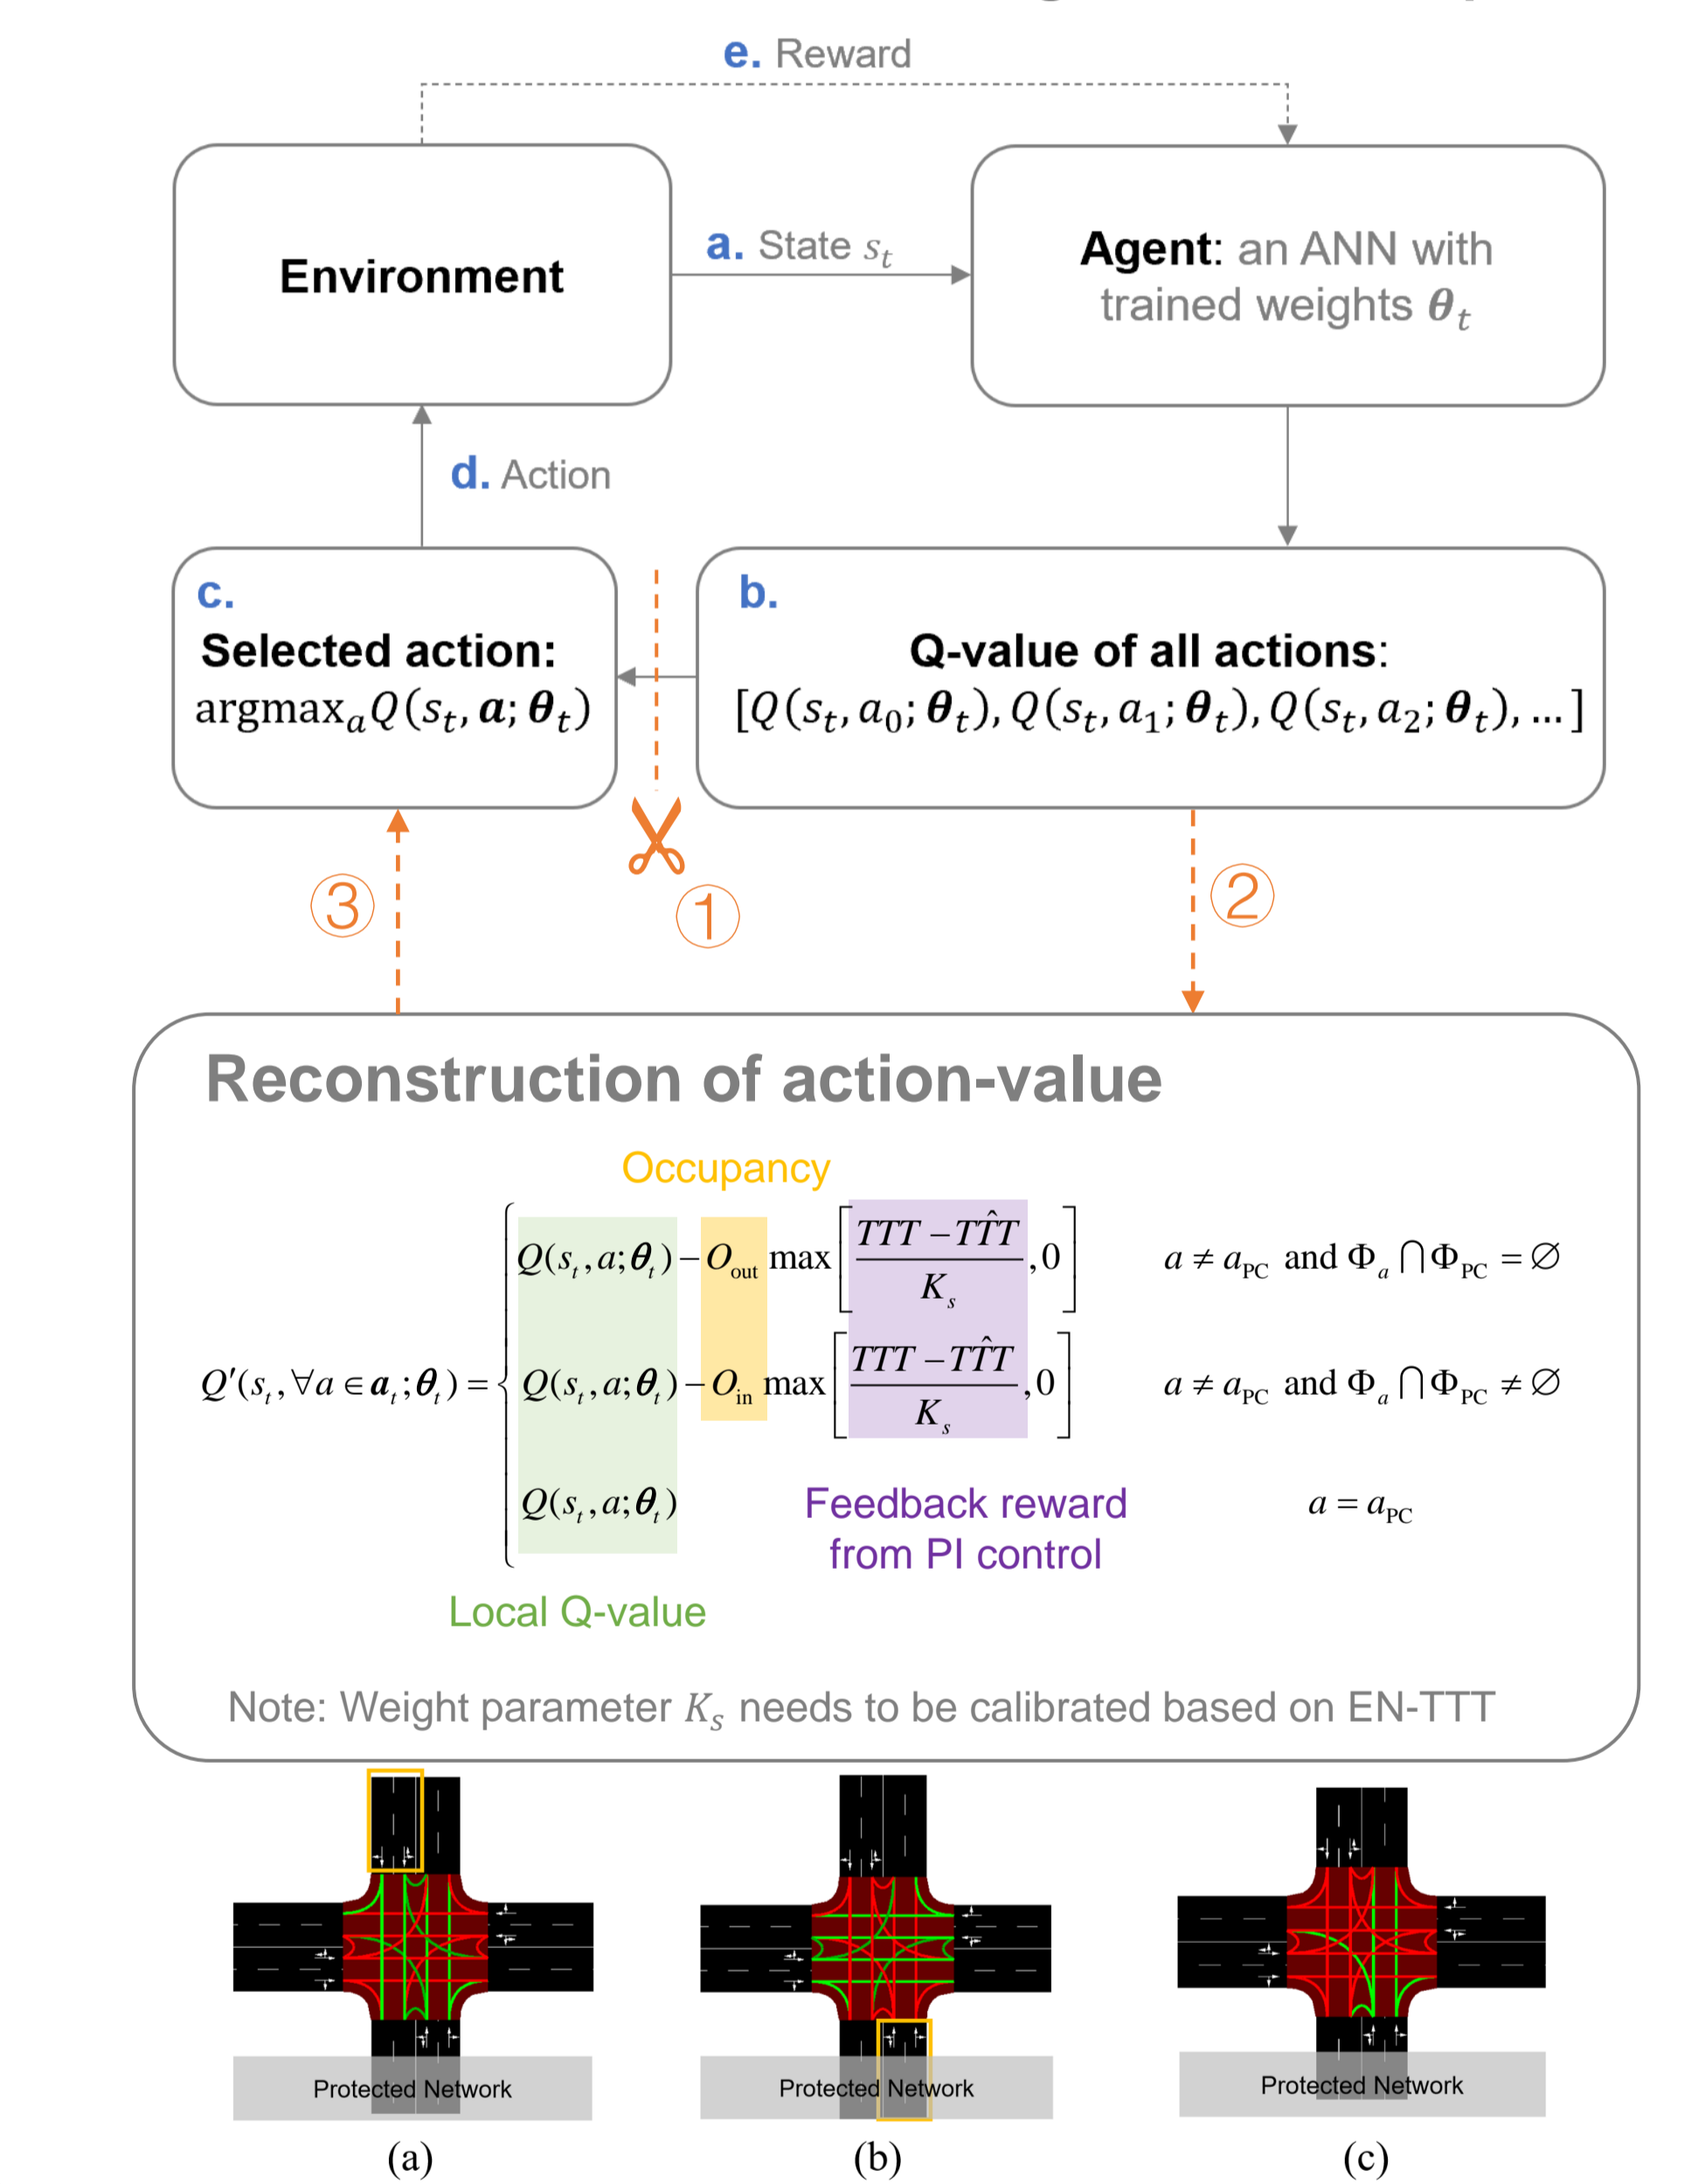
e. Reward

Environment

a. State $s_t$

Agent: an ANN with trained weights $\boldsymbol{\theta}_t$

d. Action

c.
Selected action:
$\text{argmax}_a Q(s_t, \boldsymbol{a}; \boldsymbol{\theta}_t)$

b.
Q-value of all actions:
$[Q(s_t, a_0; \boldsymbol{\theta}_t), Q(s_t, a_1; \boldsymbol{\theta}_t), Q(s_t, a_2; \boldsymbol{\theta}_t), ...]$

③ ① ②

Reconstruction of action-value

Occupancy

$Q'(s_t, \forall a \in \boldsymbol{a}_t; \boldsymbol{\theta}_t) = \begin{cases} Q(s_t, a; \boldsymbol{\theta}_t) - O_{\text{out}} \max\left[\frac{TTT - T\hat{T}T}{K_s}, 0\right] & a \neq a_{\text{PC}} \text{ and } \Phi_a \cap \Phi_{\text{PC}} = \varnothing \\ Q(s_t, a; \boldsymbol{\theta}_t) - O_{\text{in}} \max\left[\frac{TTT - T\hat{T}T}{K_s}, 0\right] & a \neq a_{\text{PC}} \text{ and } \Phi_a \cap \Phi_{\text{PC}} \neq \varnothing \\ Q(s_t, a; \boldsymbol{\theta}_t) & a = a_{\text{PC}} \end{cases}$

Feedback reward from PI control

Local Q-value

Note: Weight parameter $K_s$ needs to be calibrated based on EN-TTT

Protected Network
(a)

Protected Network
(b)

Protected Network
(c)